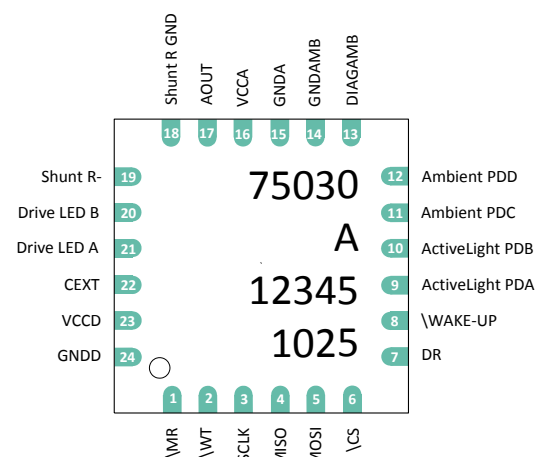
Shunt R GND
AOUT
VCCA
GNDA
GNDAMB
DIAGAMB

18
17
16
15
14
13

Shunt R- 19
Drive LED B 20
Drive LED A 21
CEXT 22
VCCD 23
GNDD 24

75030
A
12345
1025

12 Ambient PDD
11 Ambient PDC
10 ActiveLight PDB
9 ActiveLight PDA
8 \WAKE-UP
7 DR

1
2
3
4
5
6

\MR
\WT
SCLK
MISO
MOSI
\CS